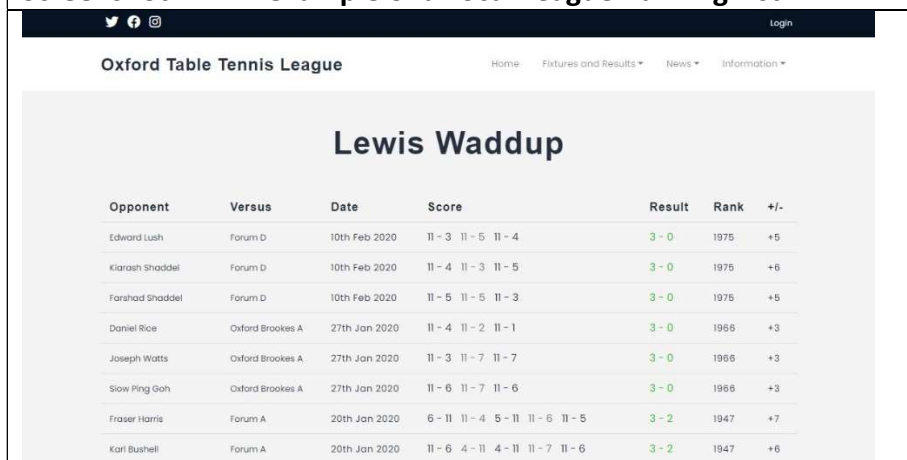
Login

Oxford Table Tennis League

Home Fixtures and Results ▾ News ▾ Information ▾

Lewis Waddup

| Opponent | Versus | Date | Score | Result | Rank | +/- |
|---|---|---|---|---|---|---|
| Edward Lush | Forum D | 10th Feb 2020 | 11 - 3 11 - 5 11 - 4 | 3 - 0 | 1975 | +5 |
| Kiarash Shaddel | Forum D | 10th Feb 2020 | 11 - 4 11 - 3 11 - 5 | 3 - 0 | 1975 | +6 |
| Farshad Shaddel | Forum D | 10th Feb 2020 | 11 - 5 11 - 5 11 - 3 | 3 - 0 | 1975 | +5 |
| Daniel Rice | Oxford Brookes A | 27th Jan 2020 | 11 - 4 11 - 2 11 - 1 | 3 - 0 | 1966 | +3 |
| Joseph Watts | Oxford Brookes A | 27th Jan 2020 | 11 - 3 11 - 7 11 - 7 | 3 - 0 | 1966 | +3 |
| Siow Ping Goh | Oxford Brookes A | 27th Jan 2020 | 11 - 6 11 - 7 11 - 6 | 3 - 0 | 1966 | +3 |
| Fraser Harris | Forum A | 20th Jan 2020 | 6 - 11 11 - 4 5 - 11 11 - 6 11 - 5 | 3 - 2 | 1947 | +7 |
| Karl Bushell | Forum A | 20th Jan 2020 | 11 - 6 4 - 11 4 - 11 11 - 7 11 - 6 | 3 - 2 | 1947 | +6 |